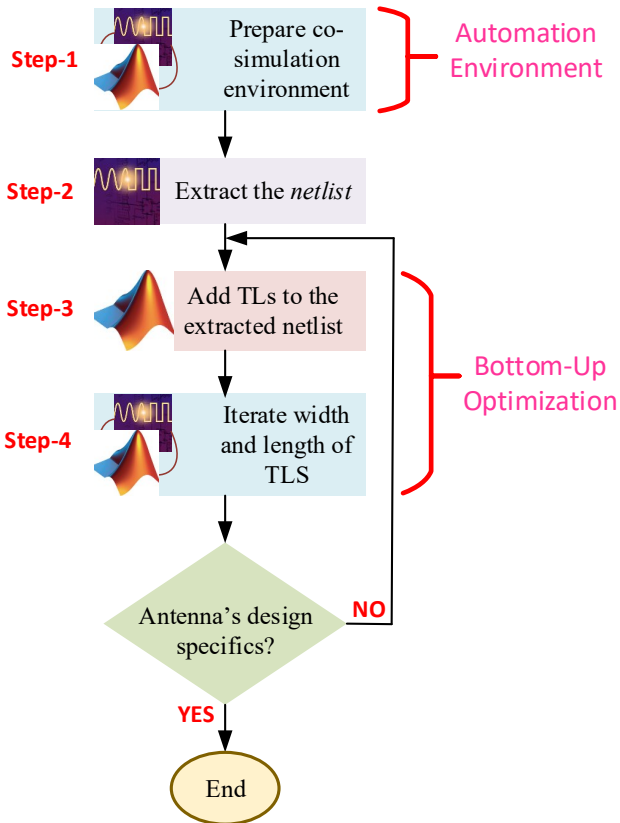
Step-1

Prepare co-simulation environment

Automation Environment

Step-2

Extract the *netlist*

Step-3

Add TLs to the extracted netlist

Bottom-Up Optimization

Step-4

Iterate width and length of TLS

Antenna's design specifics?

NO

YES

End